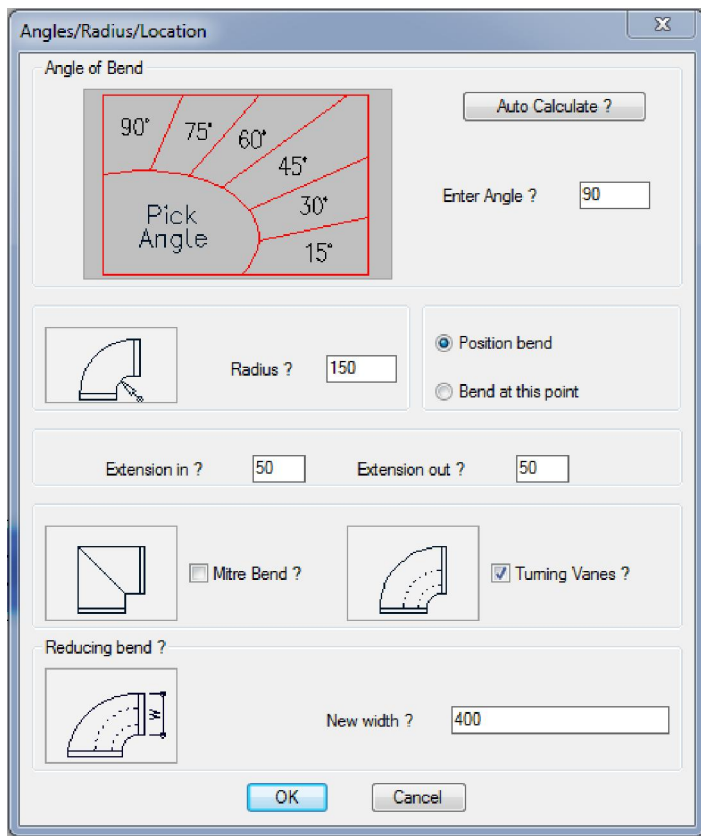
Angles/Radius/Location

Angle of Bend

90° 75° 60° 45° 30° 15°

Pick Angle

Auto Calculate ?

Enter Angle ? 90

Radius ? 150

Position bend

Bend at this point

Extension in ? 50 Extension out ? 50

Mitre Bend ?

Turning Vanes ?

Reducing bend ?

W

New width ? 400

OK Cancel